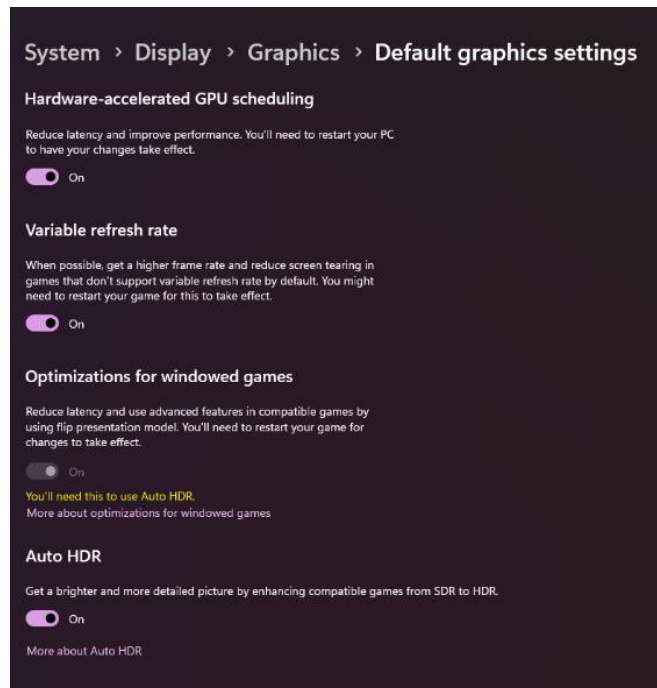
System › Display › Graphics › Default graphics settings

Hardware-accelerated GPU scheduling

Reduce latency and improve performance. You'll need to restart your PC to have your changes take effect.

On

Variable refresh rate

When possible, get a higher frame rate and reduce screen tearing in games that don't support variable refresh rate by default. You might need to restart your game for this to take effect.

On

Optimizations for windowed games

Reduce latency and use advanced features in compatible games by using flip presentation model. You'll need to restart your game for changes to take effect.

On

You'll need this to use Auto HDR.

More about optimizations for windowed games

Auto HDR

Get a brighter and more detailed picture by enhancing compatible games from SDR to HDR.

On

More about Auto HDR